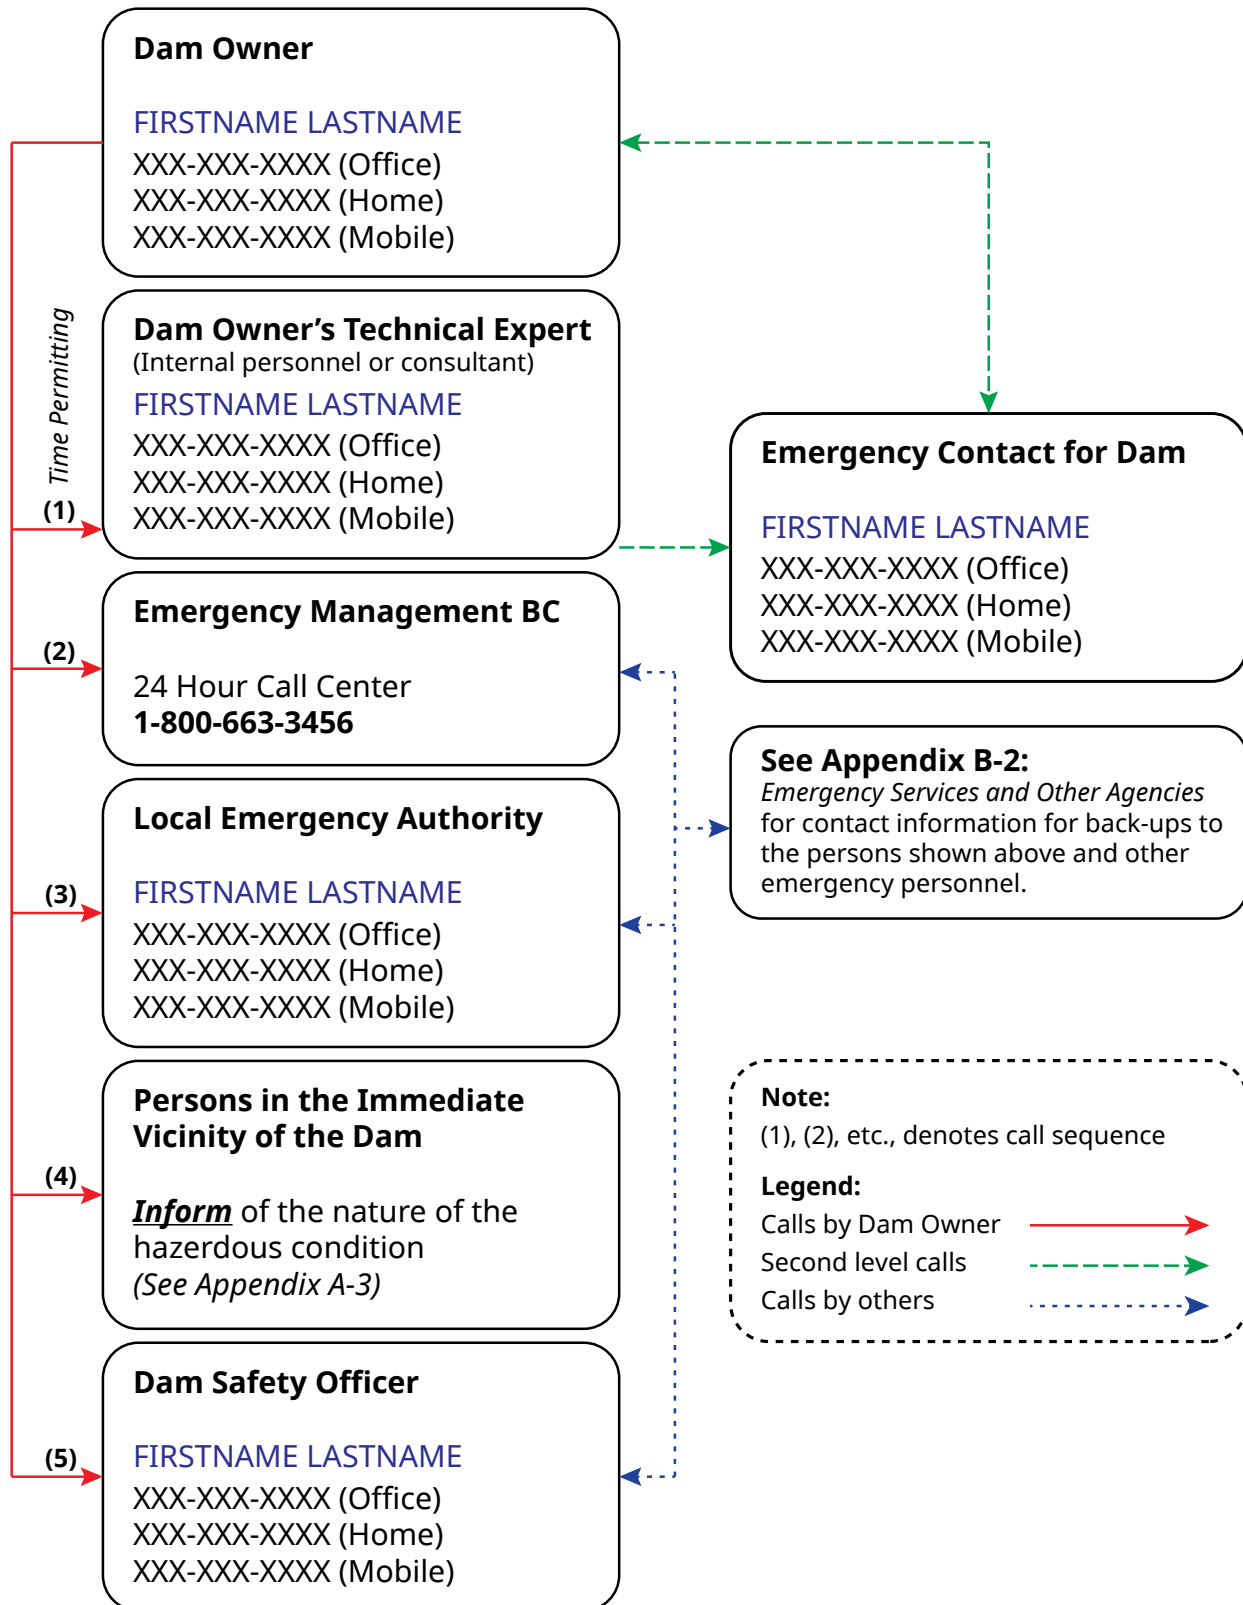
Dam Owner

FIRSTNAME LASTNAME
XXX-XXX-XXXX (Office)
XXX-XXX-XXXX (Home)
XXX-XXX-XXXX (Mobile)

Time Permitting

(1)

Dam Owner's Technical Expert
(Internal personnel or consultant)
FIRSTNAME LASTNAME
XXX-XXX-XXXX (Office)
XXX-XXX-XXXX (Home)
XXX-XXX-XXXX (Mobile)

Emergency Contact for Dam

FIRSTNAME LASTNAME
XXX-XXX-XXXX (Office)
XXX-XXX-XXXX (Home)
XXX-XXX-XXXX (Mobile)

(2)

Emergency Management BC

24 Hour Call Center
1-800-663-3456

See Appendix B-2:
*Emergency Services and Other Agencies* for contact information for back-ups to the persons shown above and other emergency personnel.

Local Emergency Authority

(3)

FIRSTNAME LASTNAME
XXX-XXX-XXXX (Office)
XXX-XXX-XXXX (Home)
XXX-XXX-XXXX (Mobile)

Persons in the Immediate Vicinity of the Dam

(4)

***Inform*** of the nature of the hazerdous condition
*(See Appendix A-3)*

Note:
(1), (2), etc., denotes call sequence

Legend:
Calls by Dam Owner
Second level calls
Calls by others

Dam Safety Officer

(5)

FIRSTNAME LASTNAME
XXX-XXX-XXXX (Office)
XXX-XXX-XXXX (Home)
XXX-XXX-XXXX (Mobile)